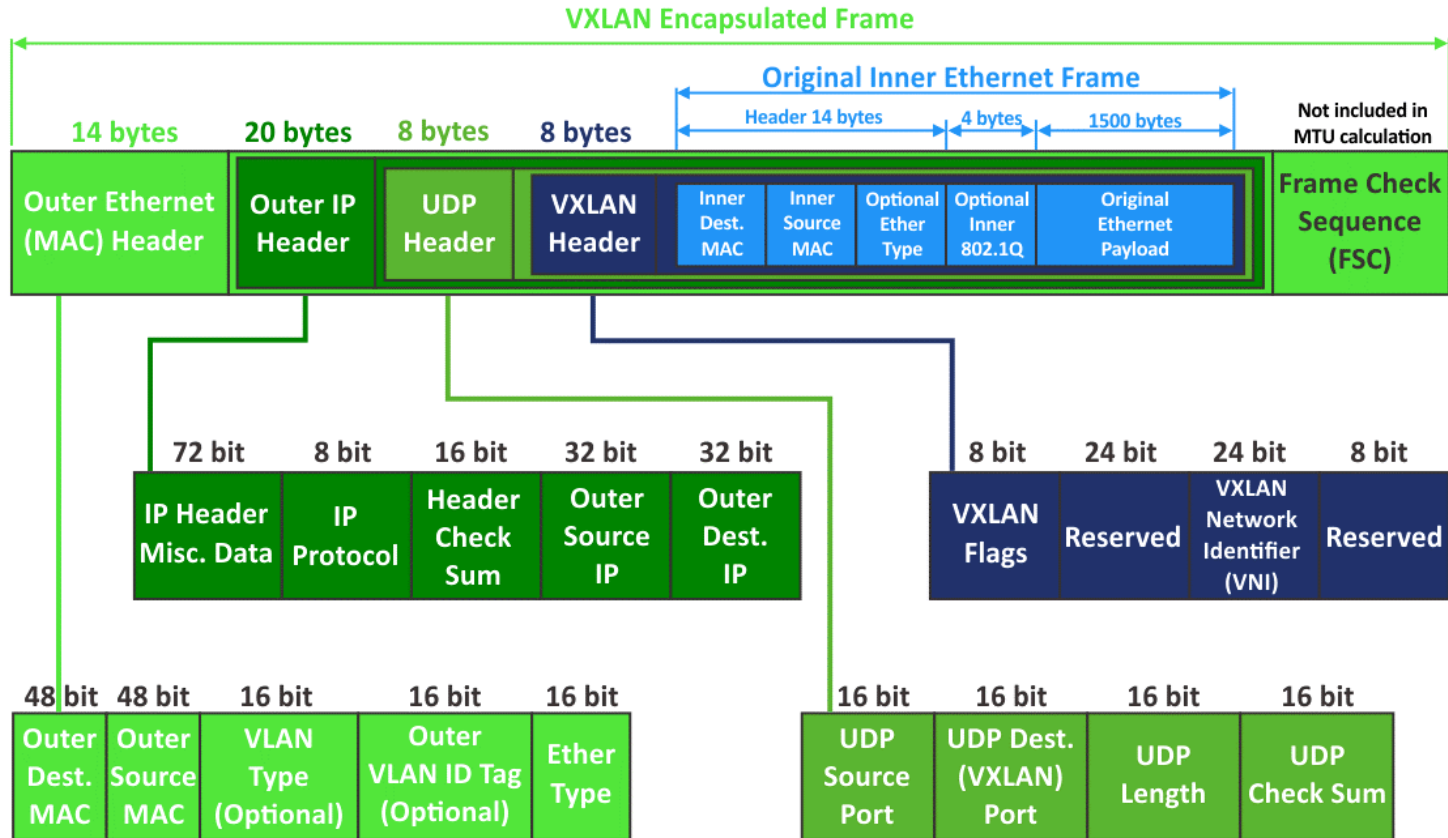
VXLAN Encapsulated Frame

Original Inner Ethernet Frame

Header 14 bytes | 4 bytes | 1500 bytes

14 bytes | 20 bytes | 8 bytes | 8 bytes | Not included in MTU calculation

| Outer Ethernet (MAC) Header | Outer IP Header | UDP Header | VXLAN Header | Inner Dest. MAC | Inner Source MAC | Optional Ether Type | Optional Inner 802.1Q | Original Ethernet Payload | Frame Check Sequence (FSC) |
|---|---|---|---|---|---|---|---|---|---|

| 72 bit | 8 bit | 16 bit | 32 bit | 32 bit |
|---|---|---|---|---|
| IP Header Misc. Data | IP Protocol | Header Check Sum | Outer Source IP | Outer Dest. IP |

| 8 bit | 24 bit | 24 bit | 8 bit |
|---|---|---|---|
| VXLAN Flags | Reserved | VXLAN Network Identifier (VNI) | Reserved |

| 48 bit | 48 bit | 16 bit | 16 bit | 16 bit |
|---|---|---|---|---|
| Outer Dest. MAC | Outer Source MAC | VLAN Type (Optional) | Outer VLAN ID Tag (Optional) | Ether Type |

| 16 bit | 16 bit | 16 bit | 16 bit |
|---|---|---|---|
| UDP Source Port | UDP Dest. (VXLAN) Port | UDP Length | UDP Check Sum |